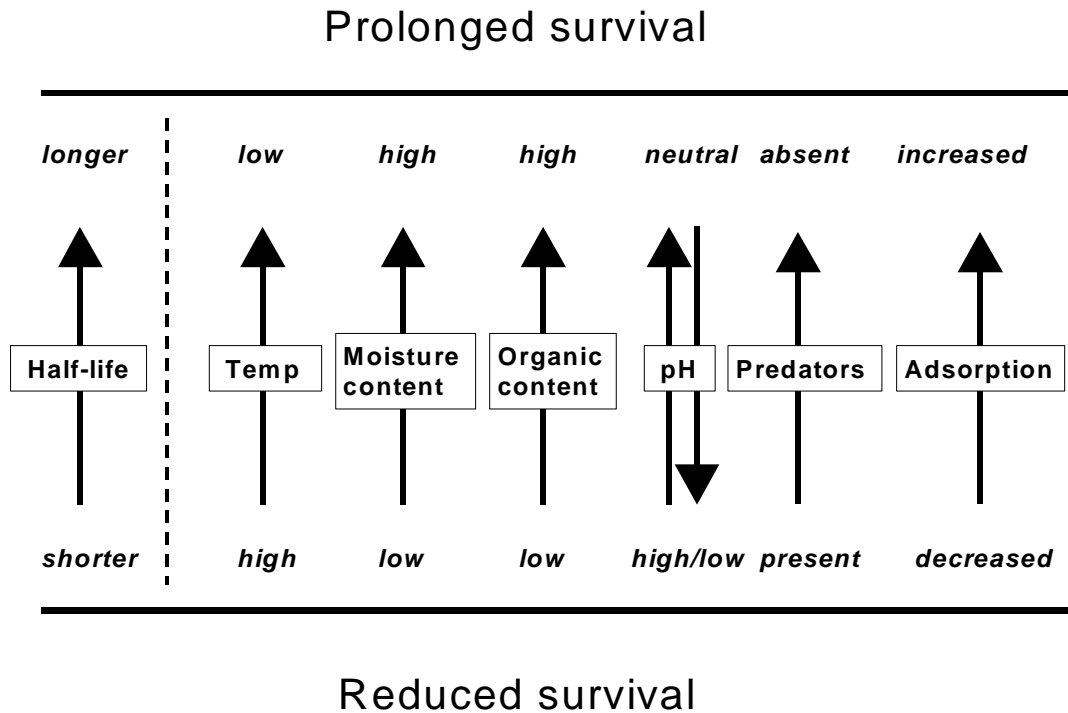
Prolonged survival

longer | low | high | high | neutral | absent | increased

Half-life | Temp | Moisture content | Organic content | pH | Predators | Adsorption

shorter | high | low | low | high/low | present | decreased

Reduced survival